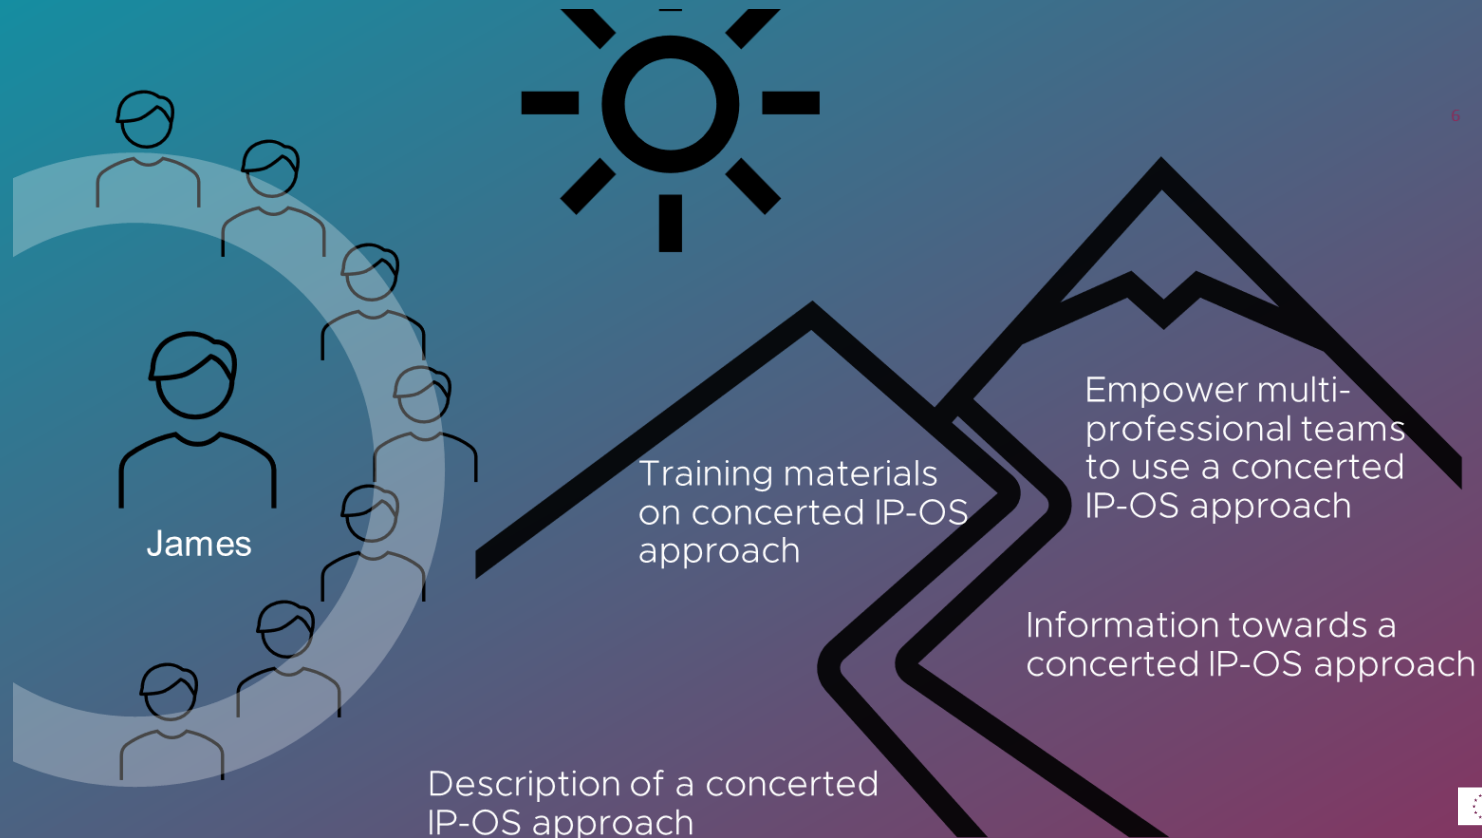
6

James

Empower multi-professional teams to use a concerted IP-OS approach

Training materials on concerted IP-OS approach

Information towards a concerted IP-OS approach

Description of a concerted IP-OS approach